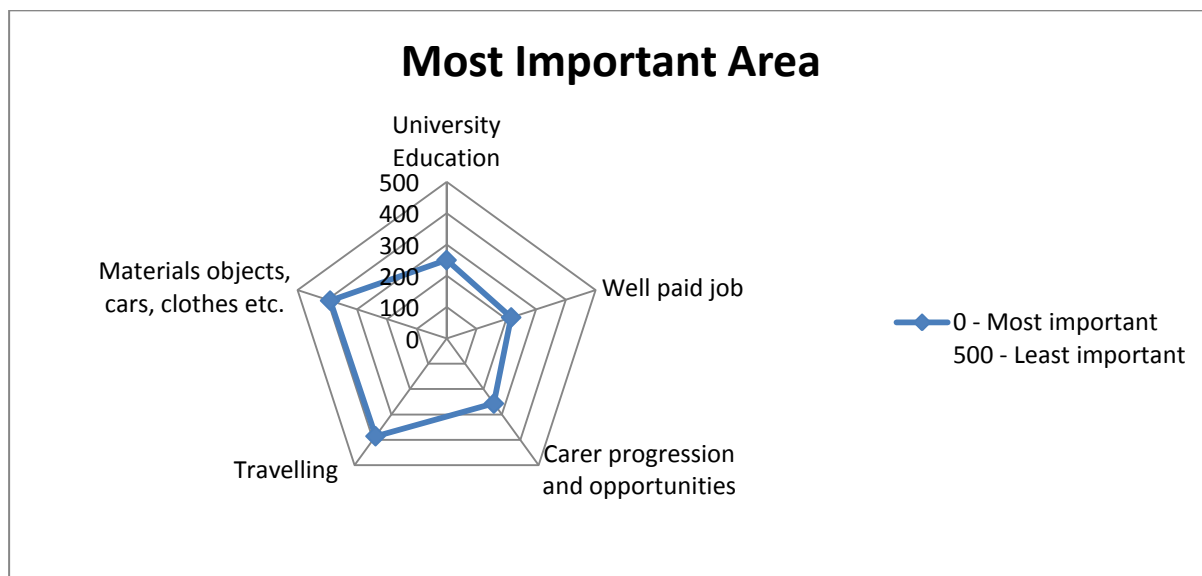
Most Important Area

University Education

500
400
300
200
100
0

Well paid job

Carer progression and opportunities

Travelling

Materials objects, cars, clothes etc.

0 - Most important
500 - Least important